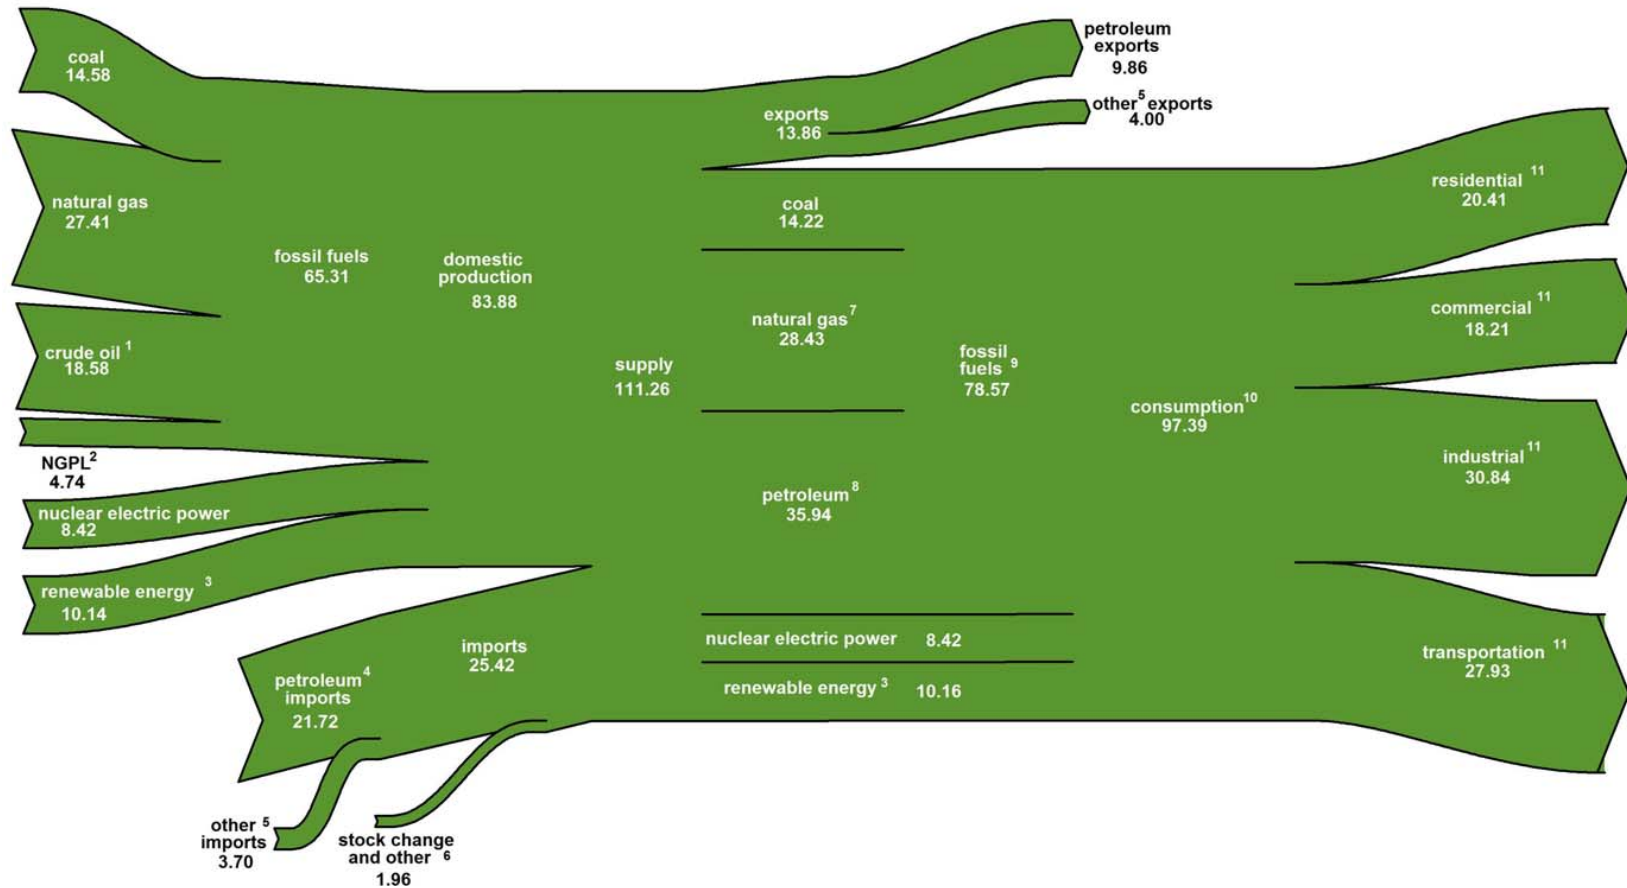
coal
14.58

natural gas
27.41

crude oil $^1$
18.58

NGPL$^2$
4.74

nuclear electric power
8.42

renewable energy $^3$
10.14

fossil fuels
65.31

domestic production
83.88

supply
111.26

petroleum$^4$ imports
21.72

imports
25.42

other $^5$ imports
3.70

stock change and other $^6$
1.96

petroleum exports
9.86

other$^5$ exports
4.00

exports
13.86

coal
14.22

natural gas$^7$
28.43

petroleum$^8$
35.94

fossil fuels $^9$
78.57

nuclear electric power 8.42

renewable energy $^3$ 10.16

consumption$^{10}$
97.39

residential $^{11}$
20.41

commercial $^{11}$
18.21

industrial $^{11}$
30.84

transportation $^{11}$
27.93